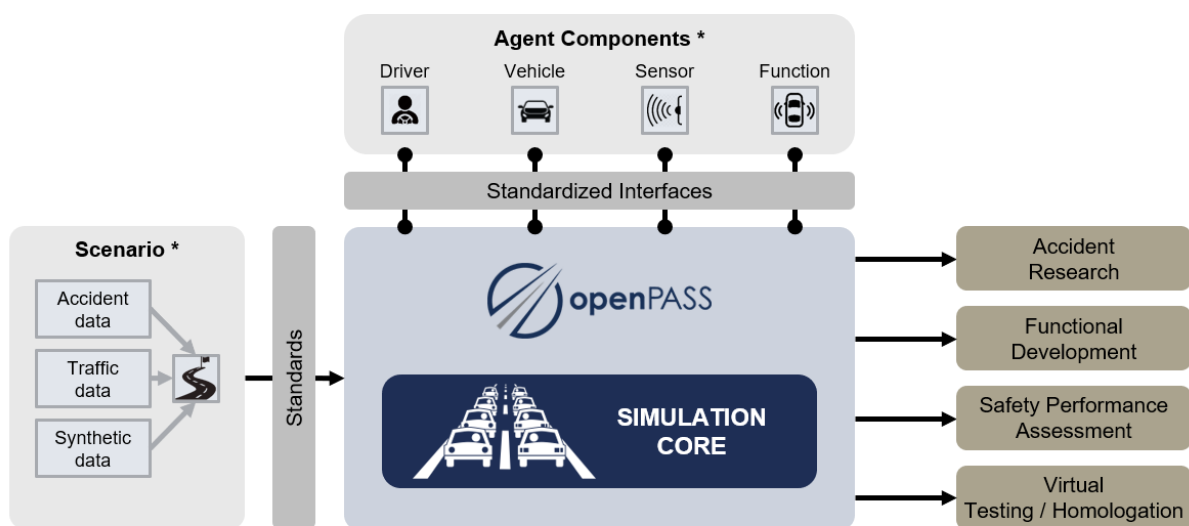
Agent Components *

Driver

Vehicle

Sensor

Function

Standardized Interfaces

Scenario *

Accident data

Traffic data

Synthetic data

Standards

openPASS

SIMULATION CORE

Accident Research

Functional Development

Safety Performance Assessment

Virtual Testing / Homologation